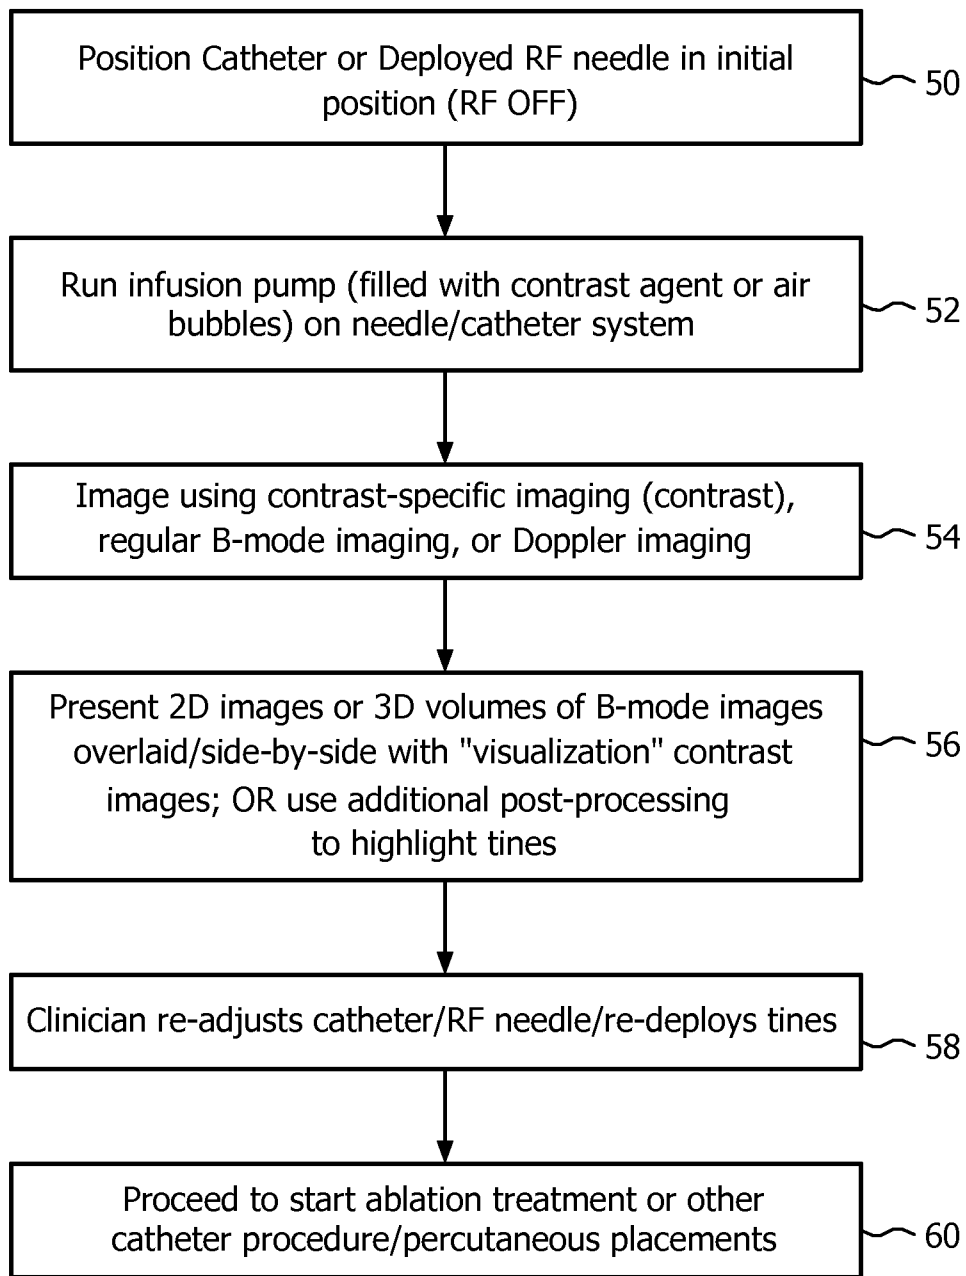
Position Catheter or Deployed RF needle in initial position (RF OFF)

50

Run infusion pump (filled with contrast agent or air bubbles) on needle/catheter system

52

Image using contrast-specific imaging (contrast), regular B-mode imaging, or Doppler imaging

54

Present 2D images or 3D volumes of B-mode images overlaid/side-by-side with "visualization" contrast images; OR use additional post-processing to highlight tines

56

Clinician re-adjusts catheter/RF needle/re-deploys tines

58

Proceed to start ablation treatment or other catheter procedure/percutaneous placements

60